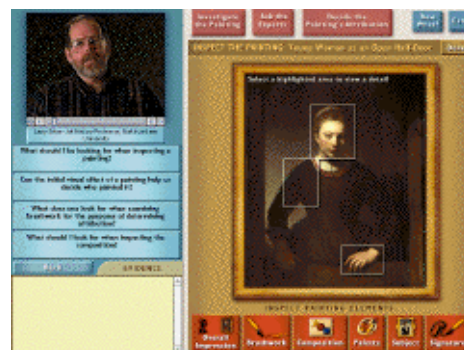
Investigate the Painting

Ask the Experts

Decide the Painting's Attribution

New Artist

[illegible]

INSPECT THE PAINTING: Young Woman at an Open Half-Door

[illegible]

Select a highlighted area to view a detail

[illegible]

What should I be looking for when inspecting a painting?

Can the initial visual effect of a painting help us decide who painted it?

What does one look for when examining brushwork for the purpose of determining attribution?

What should I look for when inspecting the composition?

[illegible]

EVIDENCE

INSPECT PAINTING ELEMENTS

Overall Impression

Brushwork

Composition

Palette

Subject

Signature